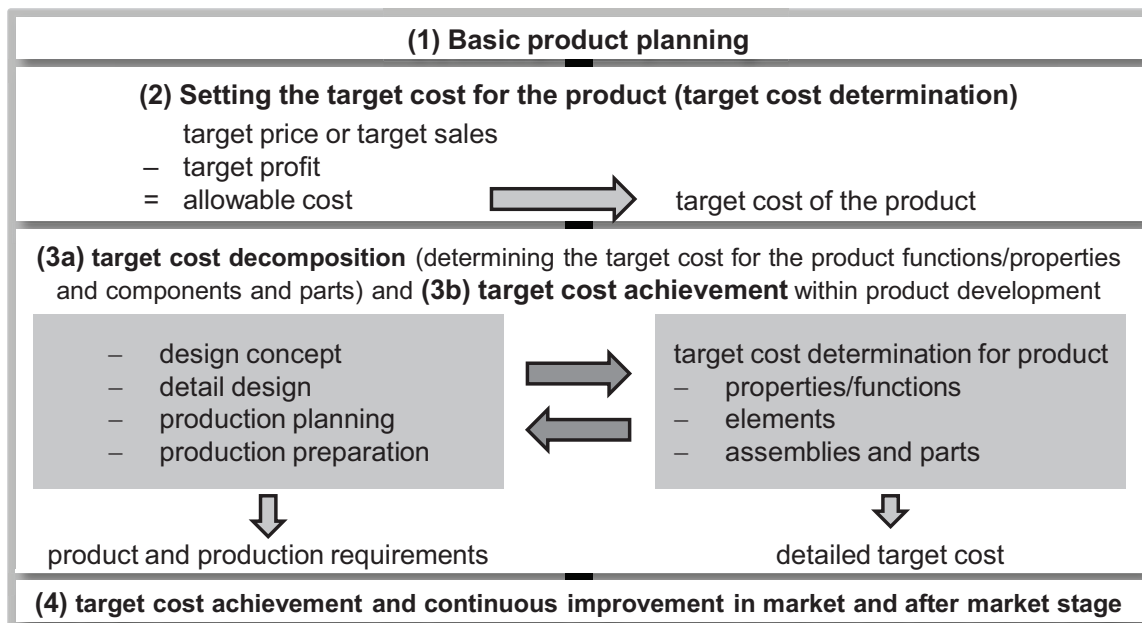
(1) Basic product planning

(2) Setting the target cost for the product (target cost determination)

target price or target sales
– target profit
= allowable cost

target cost of the product

(3a) target cost decomposition (determining the target cost for the product functions/properties and components and parts) and (3b) target cost achievement within product development

– design concept
– detail design
– production planning
– production preparation

target cost determination for product
– properties/functions
– elements
– assemblies and parts

product and production requirements

detailed target cost

(4) target cost achievement and continuous improvement in market and after market stage